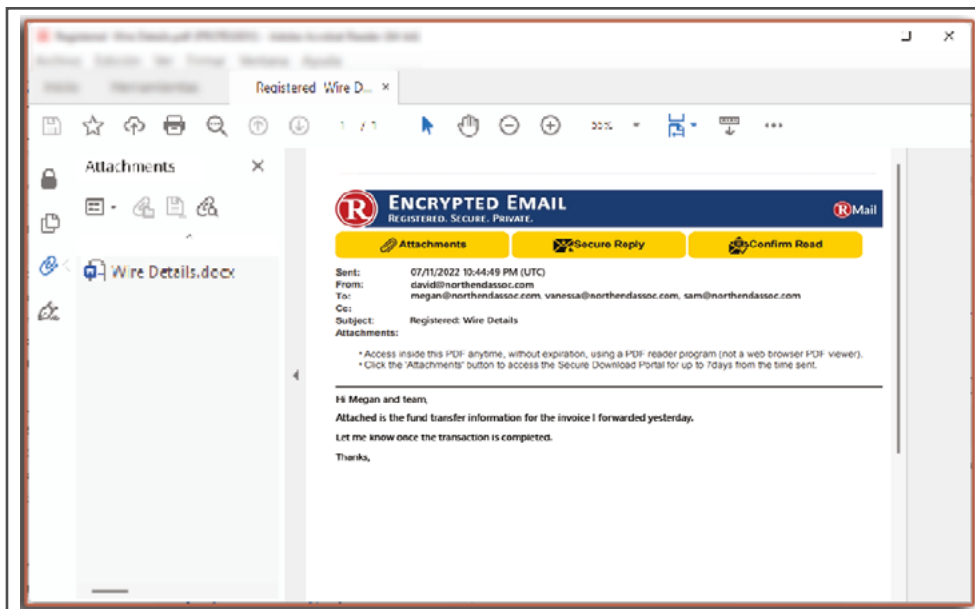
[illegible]

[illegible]

Registered Wire D... ×

1 / 1

Attachments ×

Wire Details.docx

R ENCRYPTED EMAIL
REGISTERED. SECURE. PRIVATE.

RMail

Attachments | Secure Reply | Confirm Read

Sent: 07/11/2022 10:44:49 PM (UTC)
From: david@northendassoc.com
To: megan@northendassoc.com, vanessa@northendassoc.com, sam@northendassoc.com
Cc:
Subject: Registered: Wire Details
Attachments:

• Access inside this PDF anytime, without expiration, using a PDF reader program (not a web browser PDF viewer).
• Click the 'Attachments' button to access the Secure Download Portal for up to 7days from the time sent.

Hi Megan and team,

Attached is the fund transfer information for the invoice I forwarded yesterday.

Let me know once the transaction is completed.

Thanks,